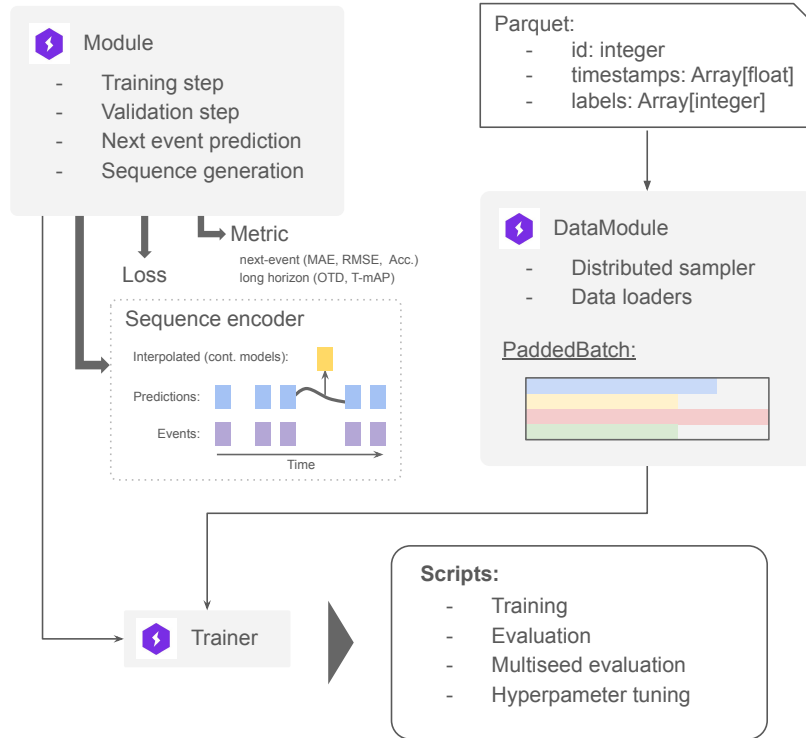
Module
- Training step
- Validation step
- Next event prediction
- Sequence generation

Loss

Metric
next-event (MAE, RMSE, Acc.)
long horizon (OTD, T-mAP)

Sequence encoder
Interpolated (cont. models):
Predictions:
Events:
Time

Parquet:
- id: integer
- timestamps: Array[float]
- labels: Array[integer]

DataModule
- Distributed sampler
- Data loaders

PaddedBatch:

Trainer

Scripts:
- Training
- Evaluation
- Multiseed evaluation
- Hyperpameter tuning